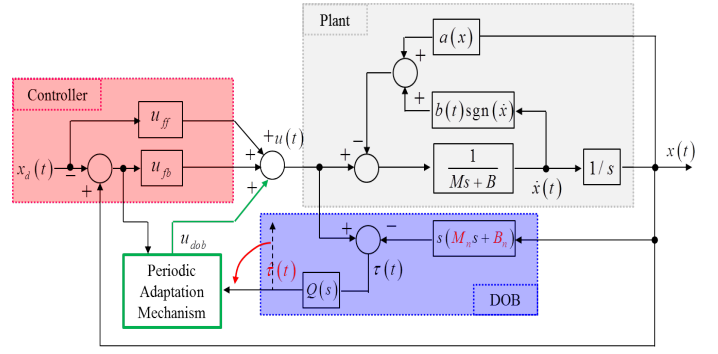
Plant

$a(x)$

$+$

$+$

$b(t)\text{sgn}(\dot{x})$

Controller

$u_{ff}$

$+u(t)$

$-$

$+$

$\frac{1}{Ms+B}$

$1/s$

$x(t)$

$x_d(t)$

$-$

$u_{fb}$

$+$

$+$

$\dot{x}(t)$

$+$

$u_{dob}$

$+$

$-$

$s(M_n s+B_n)$

Periodic Adaptation Mechanism

$\hat{\tau}(t)$

$\tau(t)$

$Q(s)$

DOB